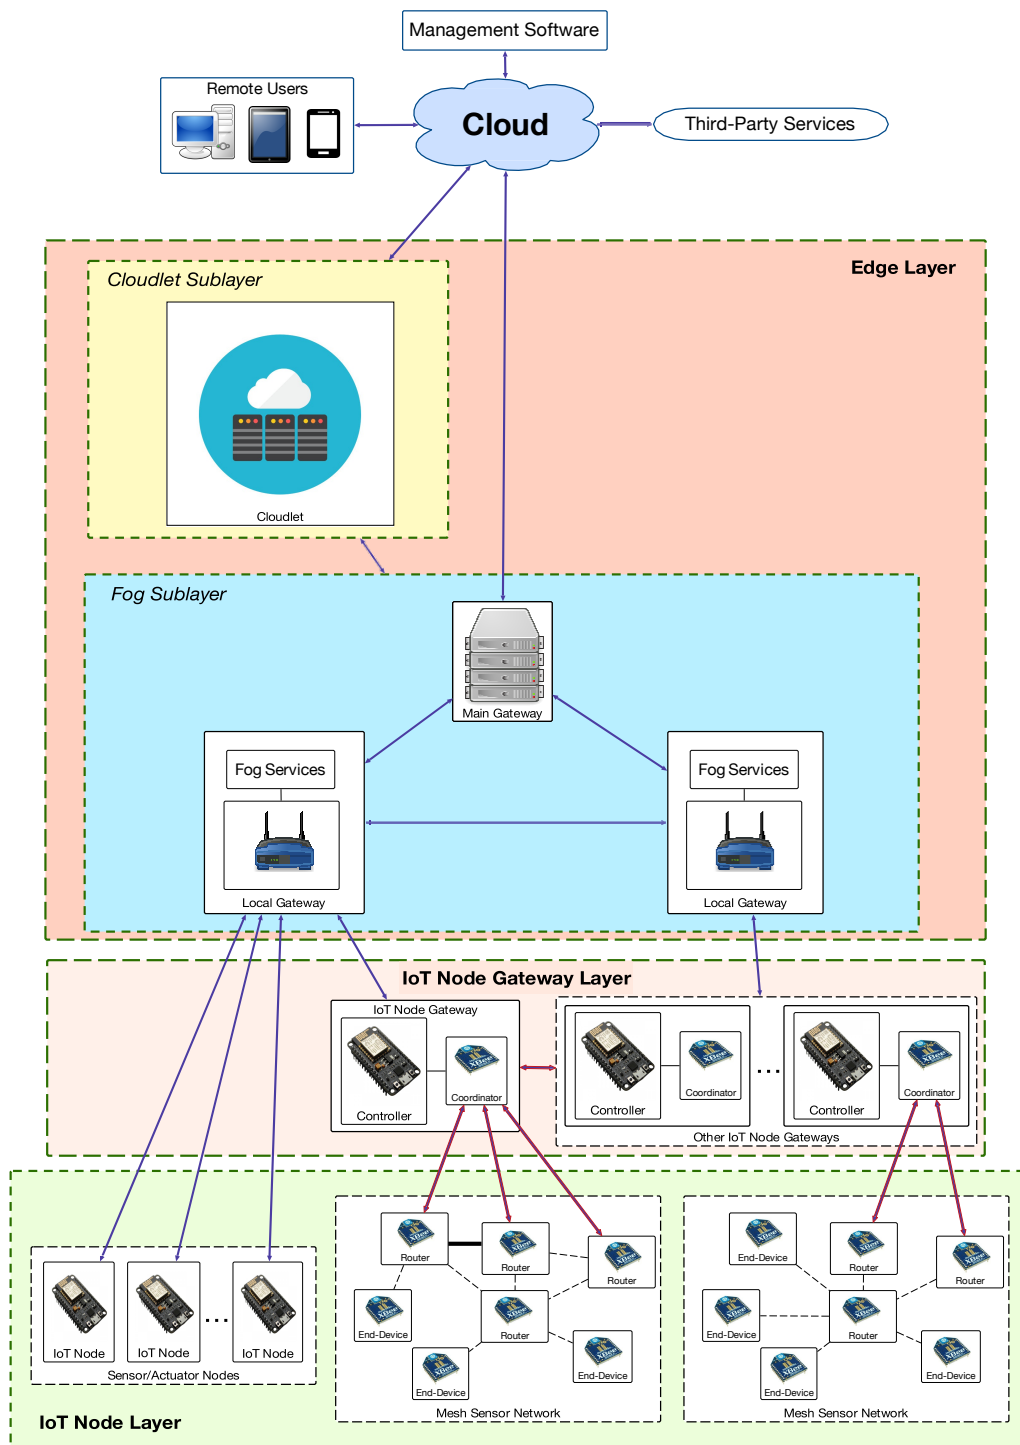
Management Software

Remote Users

Cloud

Third-Party Services

Edge Layer

Cloudlet Sublayer

Cloudlet

Fog Sublayer

Main Gateway

Fog Services

Local Gateway

Fog Services

Local Gateway

IoT Node Gateway Layer

IoT Node Gateway

Controller

Coordinator

Controller

Coordinator

...

Controller

Coordinator

Other IoT Node Gateways

Router

Router

Router

End-Device

Router

End-Device

End-Device

Mesh Sensor Network

End-Device

Router

Router

End-Device

Router

End-Device

End-Device

Mesh Sensor Network

IoT Node

IoT Node

...

IoT Node

Sensor/Actuator Nodes

IoT Node Layer